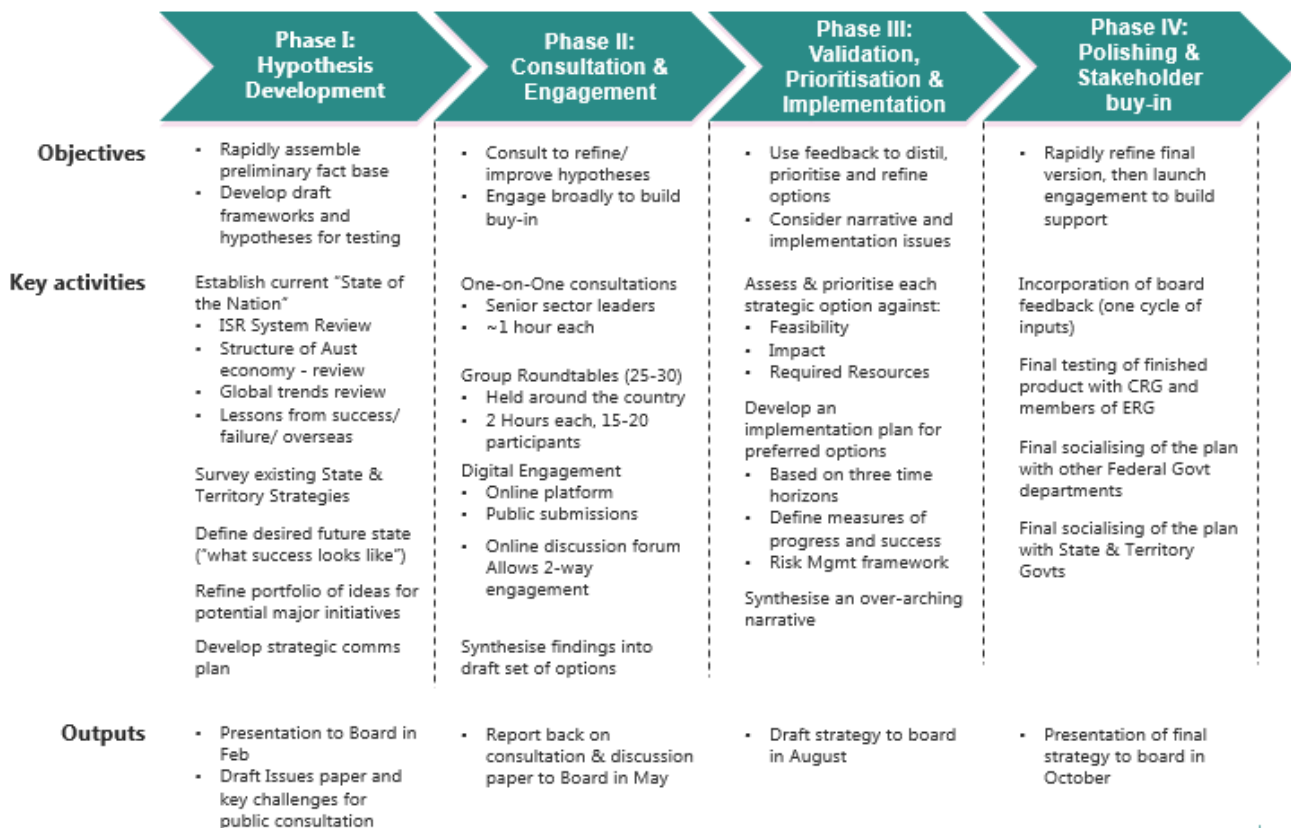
| | Phase I: Hypothesis Development | Phase II: Consultation & Engagement | Phase III: Validation, Prioritisation & Implementation | Phase IV: Polishing & Stakeholder buy-in |
|---|---|---|---|---|
| Objectives | • Rapidly assemble preliminary fact base<br>• Develop draft frameworks and hypotheses for testing | • Consult to refine/ improve hypotheses<br>• Engage broadly to build buy-in | • Use feedback to distil, prioritise and refine options<br>• Consider narrative and implementation issues | • Rapidly refine final version, then launch engagement to build support |
| Key activities | Establish current "State of the Nation"<br>• ISR System Review<br>• Structure of Aust economy - review<br>• Global trends review<br>• Lessons from success/ failure/ overseas<br>Survey existing State & Territory Strategies<br>Define desired future state ("what success looks like")<br>Refine portfolio of ideas for potential major initiatives<br>Develop strategic comms plan | One-on-One consultations<br>• Senior sector leaders<br>• ~1 hour each<br>Group Roundtables (25-30)<br>• Held around the country<br>• 2 Hours each, 15-20 participants<br>Digital Engagement<br>• Online platform<br>• Public submissions<br>• Online discussion forum Allows 2-way engagement<br>Synthesise findings into draft set of options | Assess & prioritise each strategic option against:<br>• Feasibility<br>• Impact<br>• Required Resources<br>Develop an implementation plan for preferred options<br>• Based on three time horizons<br>• Define measures of progress and success<br>• Risk Mgmt framework<br>Synthesise an over-arching narrative | Incorporation of board feedback (one cycle of inputs)<br>Final testing of finished product with CRG and members of ERG<br>Final socialising of the plan with other Federal Govt departments<br>Final socialising of the plan with State & Territory Govts |
| Outputs | • Presentation to Board in Feb<br>• Draft Issues paper and key challenges for public consultation | • Report back on consultation & discussion paper to Board in May | • Draft strategy to board in August | • Presentation of final strategy to board in October |